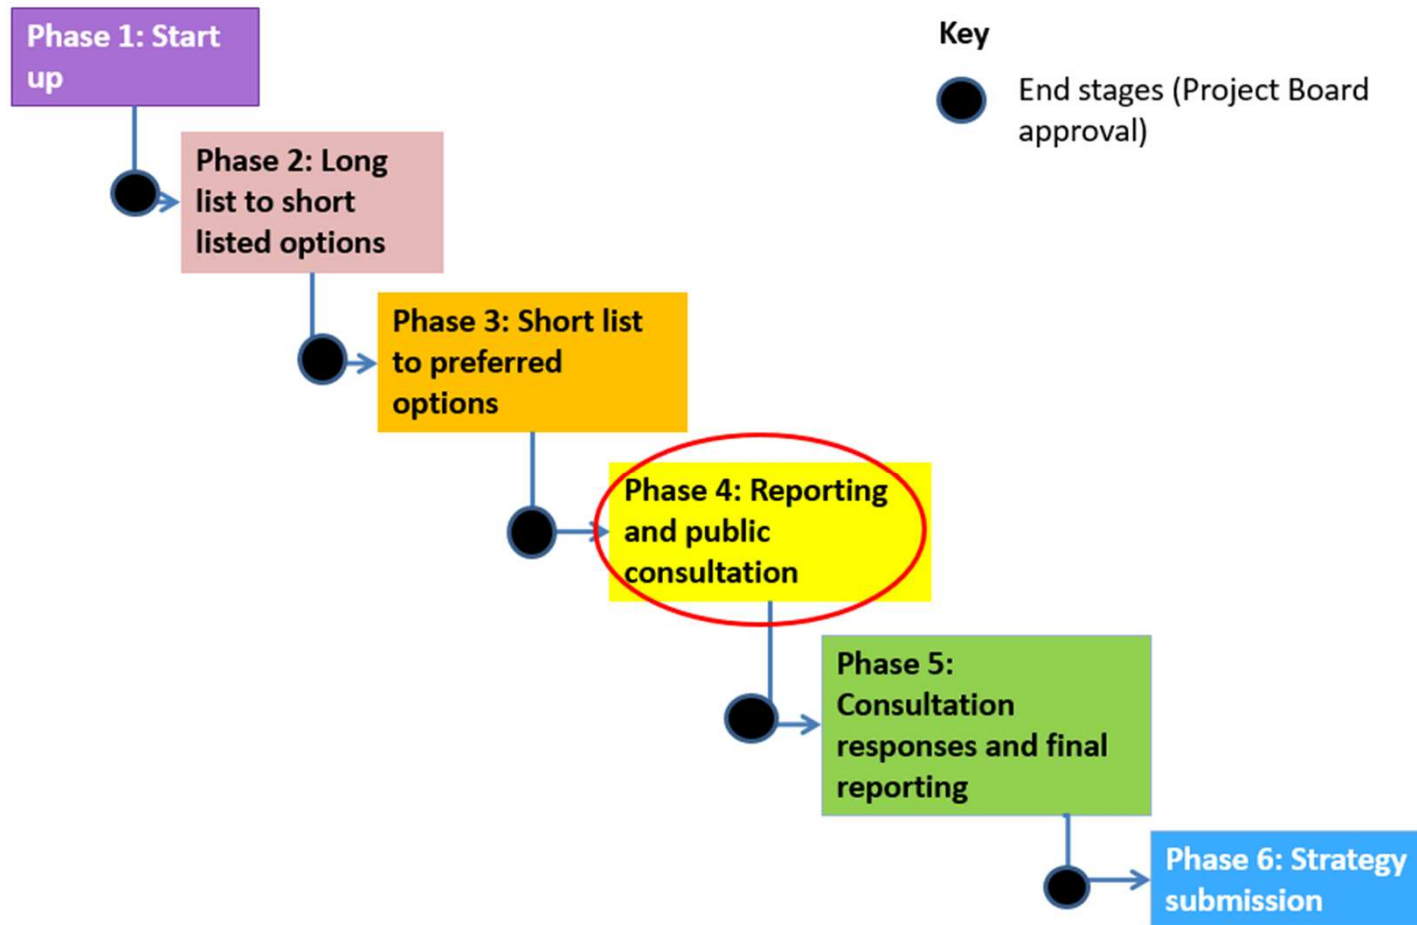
Phase 1: Start up

Key

End stages (Project Board approval)

Phase 2: Long list to short listed options

Phase 3: Short list to preferred options

Phase 4: Reporting and public consultation

Phase 5: Consultation responses and final reporting

Phase 6: Strategy submission